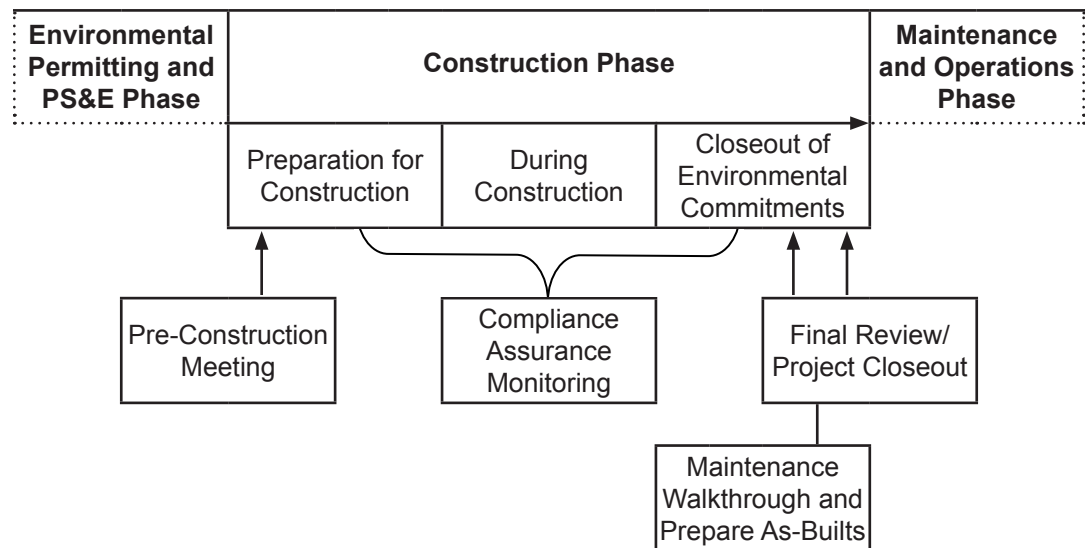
Environmental Permitting and PS&E Phase

Construction Phase

Maintenance and Operations Phase

Preparation for Construction

During Construction

Closeout of Environmental Commitments

Pre-Construction Meeting

Compliance Assurance Monitoring

Final Review/ Project Closeout

Maintenance Walkthrough and Prepare As-Builts